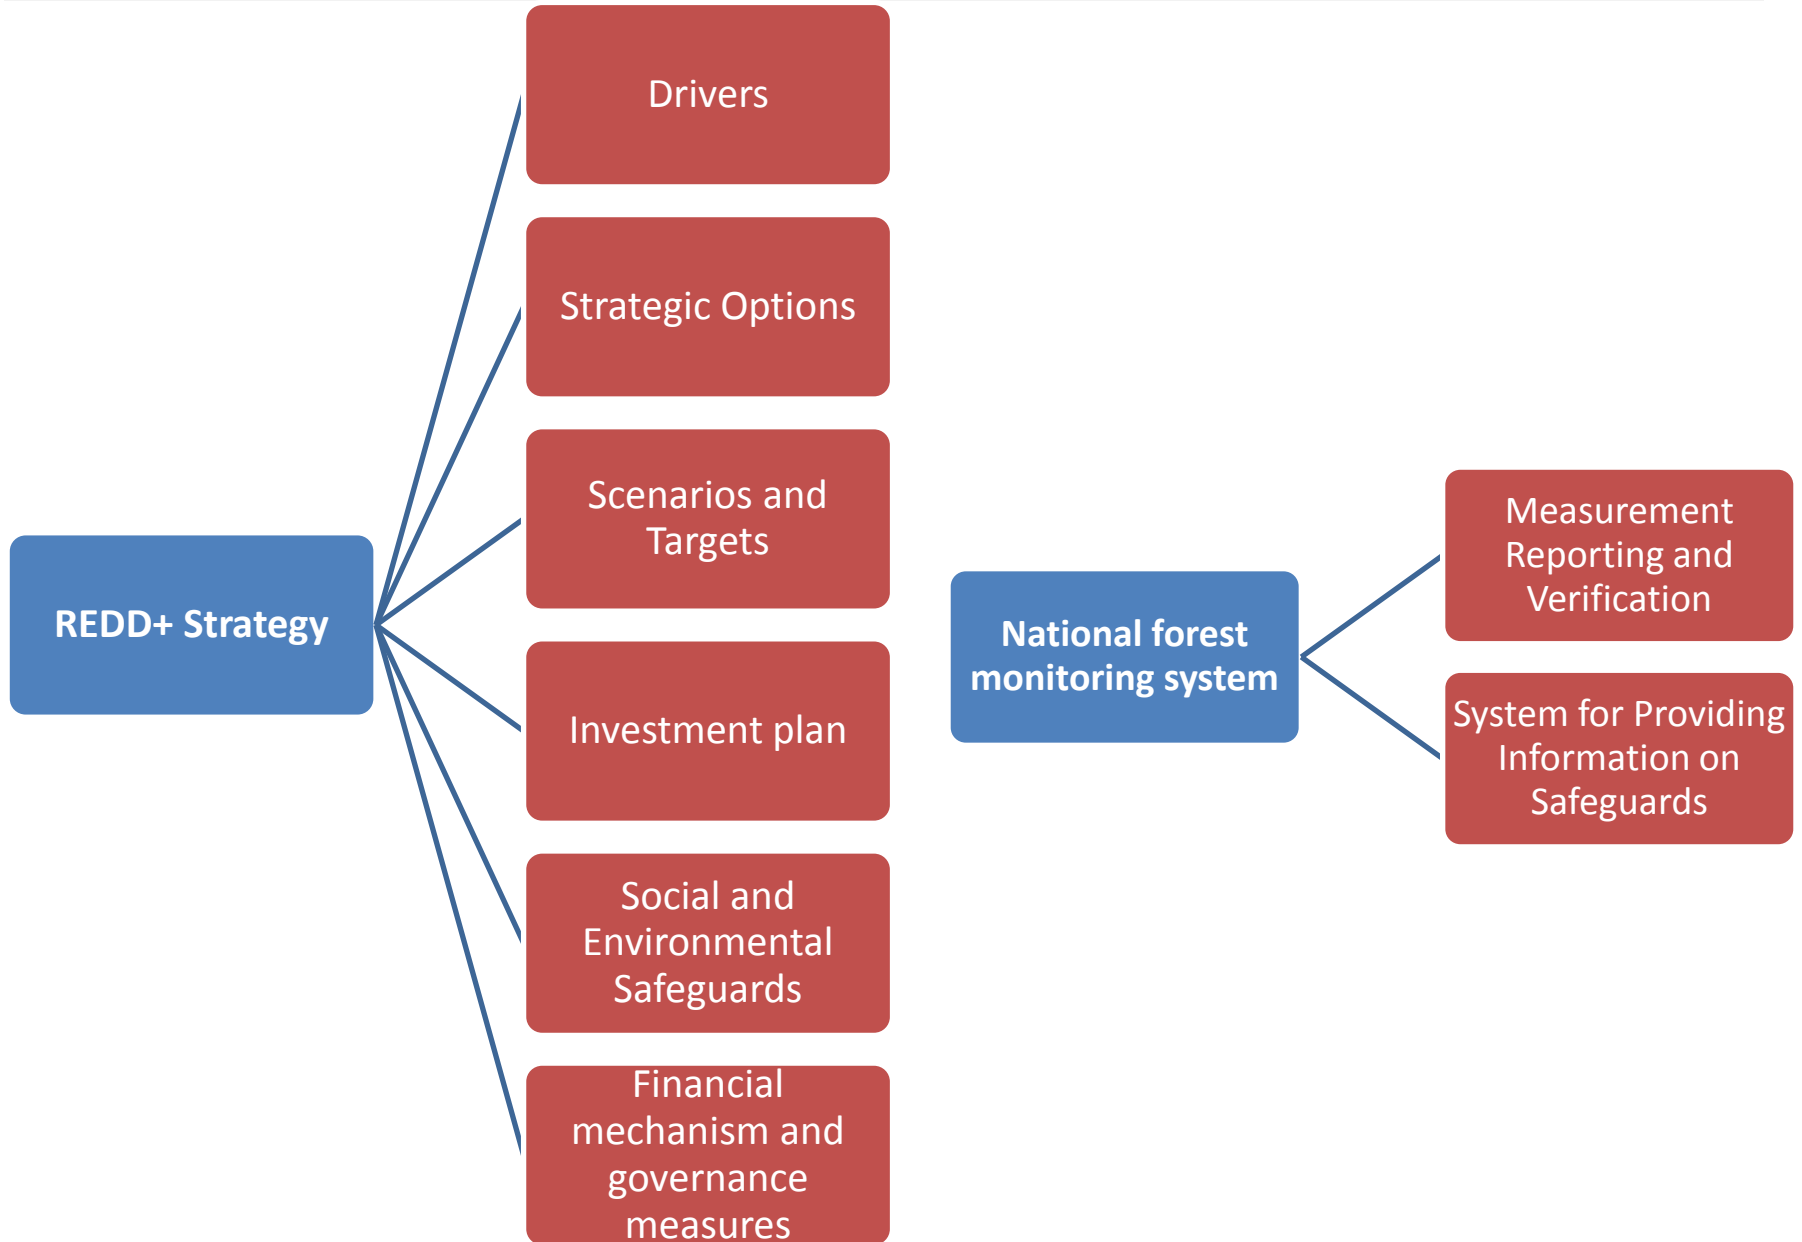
REDD+ Strategy

Drivers

Strategic Options

Scenarios and Targets

Investment plan

Social and Environmental Safeguards

Financial mechanism and governance measures

National forest monitoring system

Measurement Reporting and Verification

System for Providing Information on Safeguards